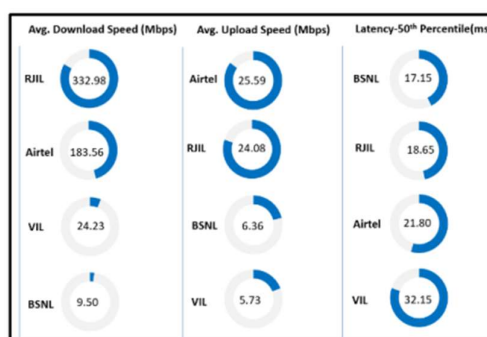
Avg. Download Speed (Mbps)

RJIL 332.98

Airtel 183.56

VIL 24.23

BSNL 9.50

Avg. Upload Speed (Mbps)

Airtel 25.59

RJIL 24.08

BSNL 6.36

VIL 5.73

Latency-50$^{th}$ Percentile(ms

BSNL 17.15

RJIL 18.65

Airtel 21.80

VIL 32.15